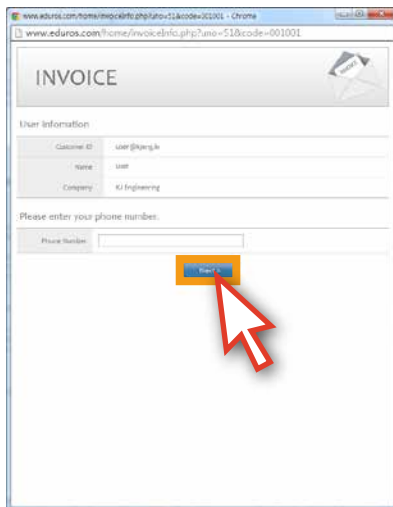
www.eduros.com/home/invoiceInfo.php?uno=51&code=001001 - Chrome

www.eduros.com/home/invoiceInfo.php?uno=51&code=001001

INVOICE

INVOICE

User information

| Customer ID | user@kjeng.kr |
|---|---|
| Name | user |
| Company | KJ Engineering |

Please enter your phone number.

Phone Number

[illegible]